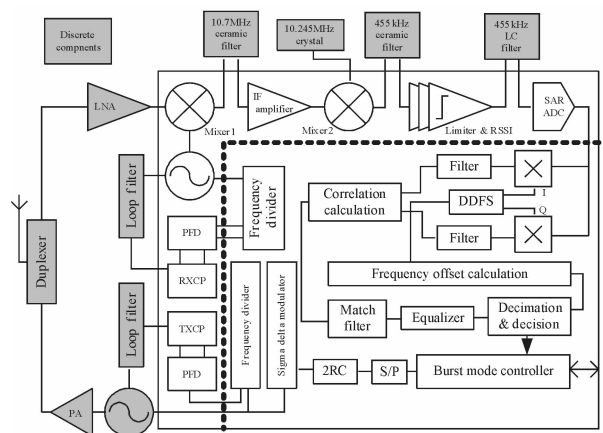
Discrete compnents

10.7MHz ceramic filter

10.245MHz crystal

455 kHz ceramic filter

455 kHz LC filter

LNA

Mixer1

IF amplifier

Mixer2

Limiter & RSSI

SAR ADC

Loop filter

Frequency divider

Correlation calculation

Filter

DDFS

I

Q

Filter

PFD

RXCP

Frequency offset calculation

Duplexer

Loop filter

TXCP

PFD

Frequency divider

Sigma delta modulator

Match filter

Equalizer

Decimation & decision

2RC

S/P

Burst mode controller

PA